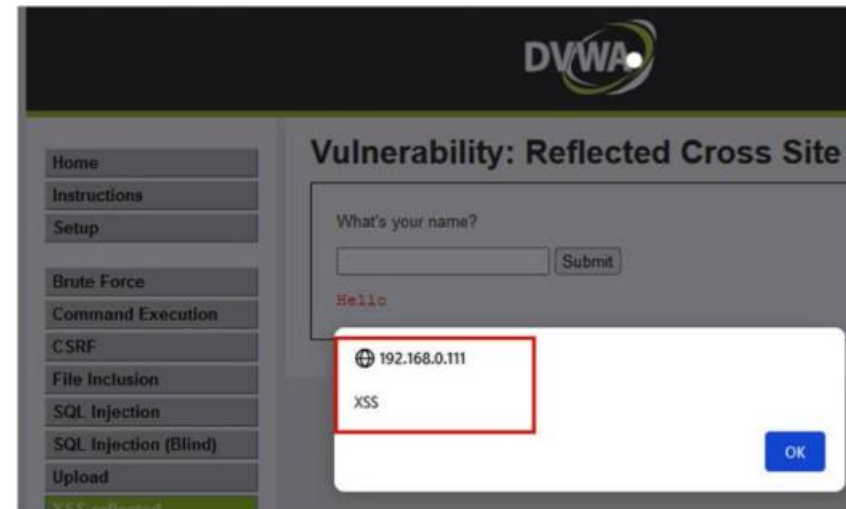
DVWA

Home
Instructions
Setup

Brute Force
Command Execution
CSRF
File Inclusion
SQL Injection
SQL Injection (Blind)
Upload
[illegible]

Vulnerability: Reflected Cross Site

What's your name?

Submit

Hello

192.168.0.111

XSS

OK